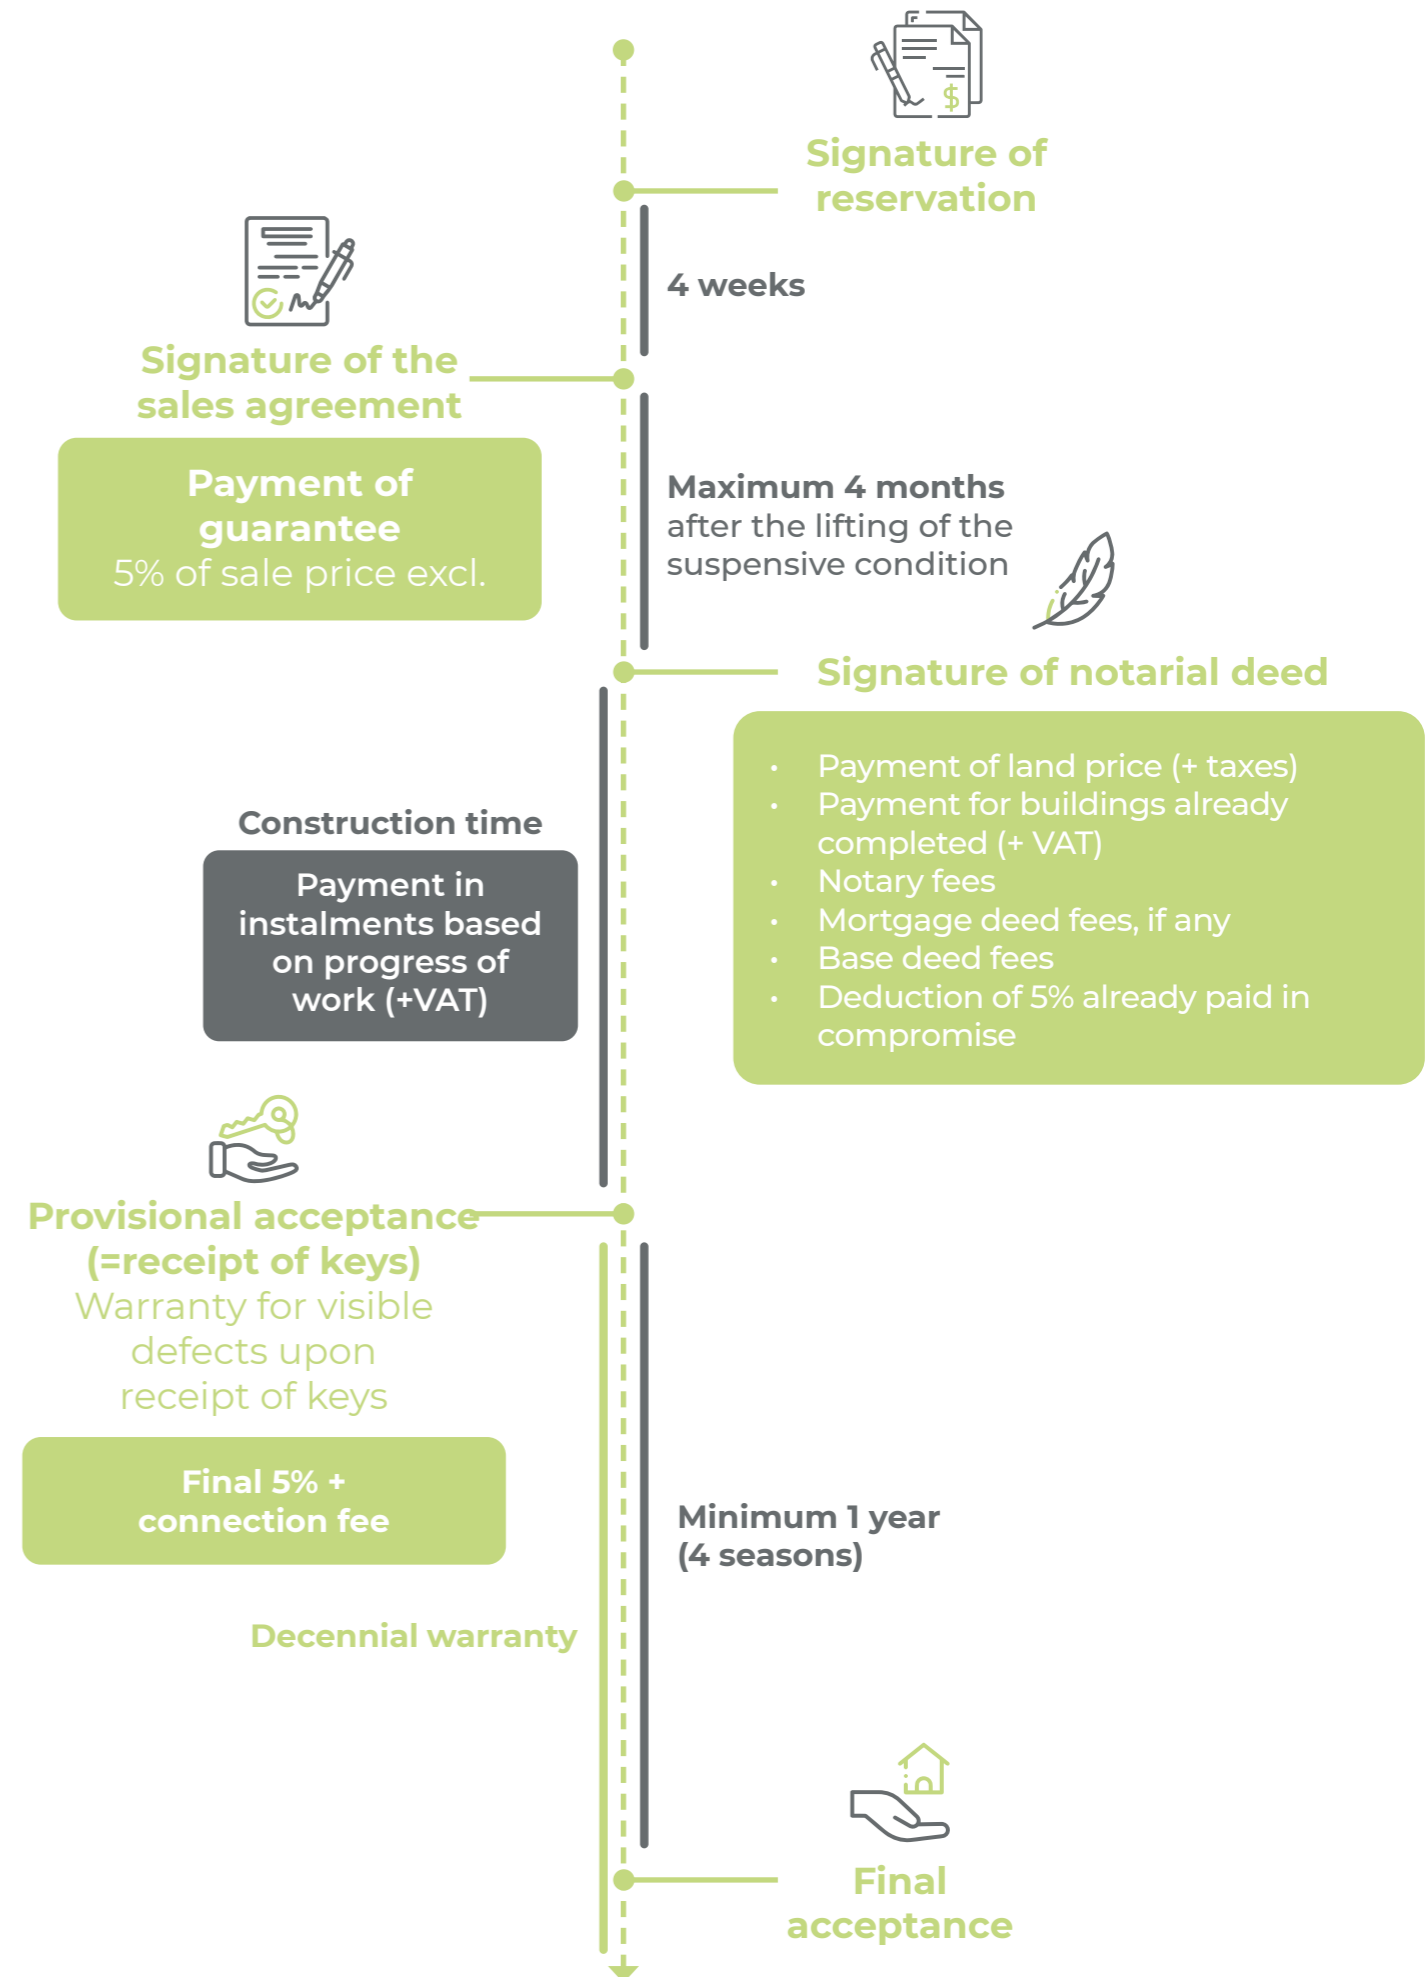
Signature of reservation

4 weeks

Signature of the sales agreement

Payment of guarantee
5% of sale price excl.

Maximum 4 months
after the lifting of the suspensive condition

Signature of notarial deed

- Payment of land price (+ taxes)
- Payment for buildings already completed (+ VAT)
- Notary fees
- Mortgage deed fees, if any
- Base deed fees
- Deduction of 5% already paid in compromise

Construction time

Payment in instalments based on progress of work (+VAT)

Provisional acceptance (=receipt of keys)
Warranty for visible defects upon receipt of keys

Final 5% + connection fee

Minimum 1 year
(4 seasons)

Decennial warranty

Final acceptance